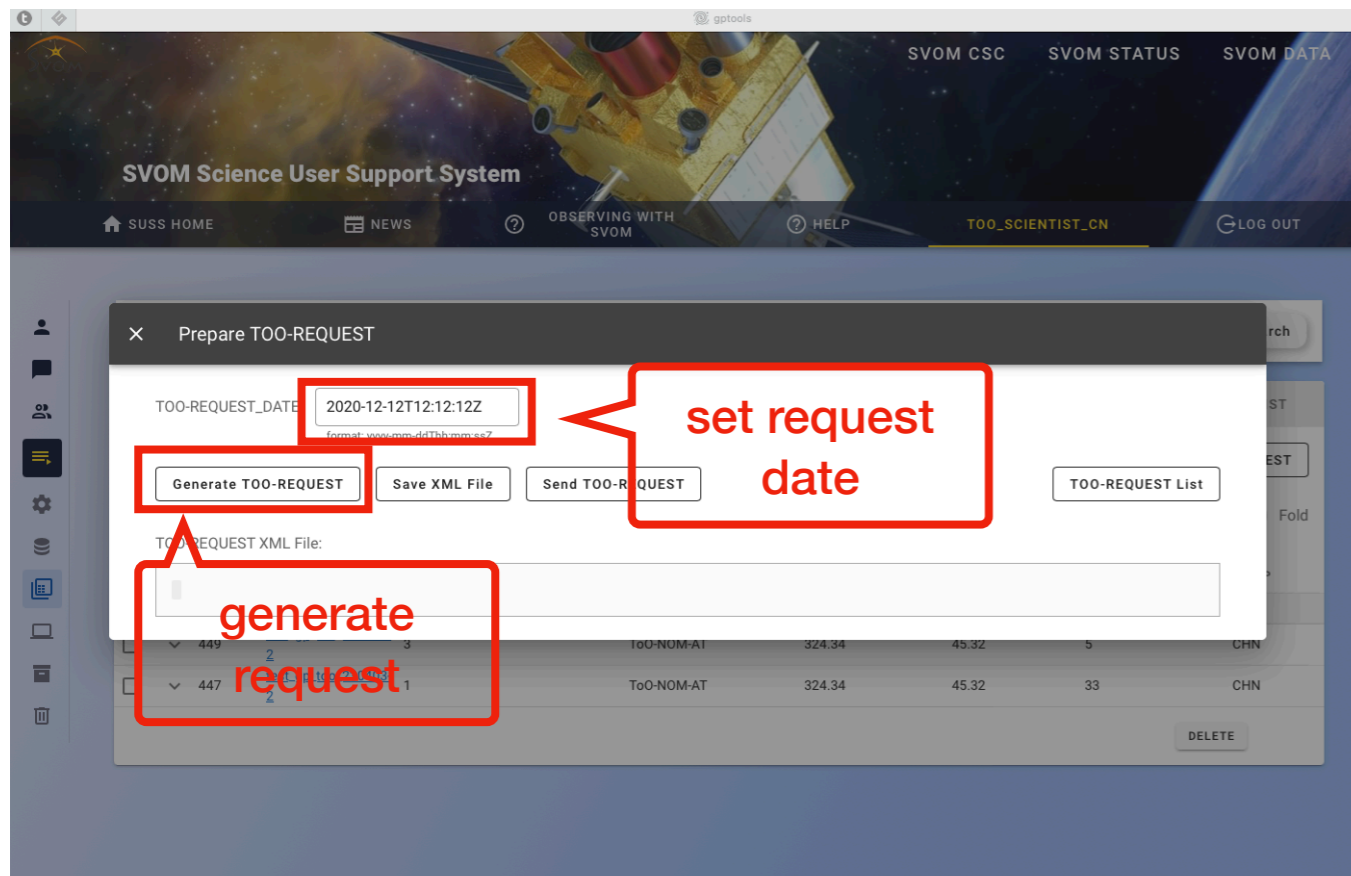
gptools

SVOM CSC SVOM STATUS SVOM DATA

SVOM Science User Support System

SUSS HOME NEWS OBSERVING WITH SVOM HELP TOO_SCIENTIST_CN LOG OUT

Prepare TOO-REQUEST

TOO-REQUEST_DATE 2020-12-12T12:12:12Z
format: yyyy-mm-ddThh:mm:ssZ

set request date

Generate TOO-REQUEST Save XML File Send TOO-REQUEST TOO-REQUEST List

TOO-REQUEST XML File:

generate request

rch
ST
EST
Fold

| | 449 | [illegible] 2 | 3 | ToO-NOM-AT | 324.34 | 45.32 | 5 | CHN |
|---|---|---|---|---|---|---|---|---|
| | 447 | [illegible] 2 | 1 | ToO-NOM-AT | 324.34 | 45.32 | 33 | CHN |

DELETE